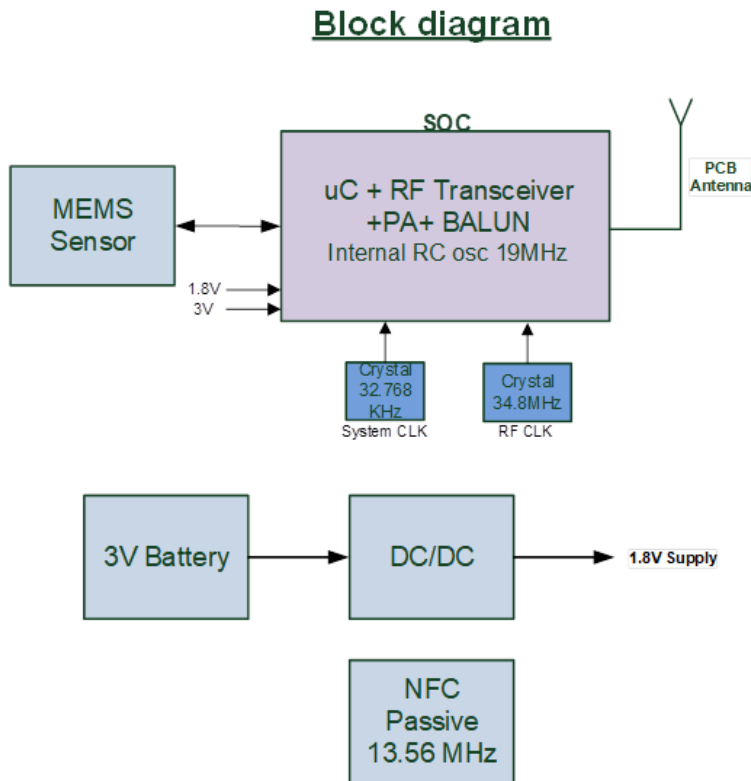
Block diagram

SOC

MEMS Sensor

uC + RF Transceiver +PA+ BALUN
Internal RC osc 19MHz

PCB Antenna

1.8V
3V

Crystal 32.768 KHz
System CLK

Crystal 34.8MHz
RF CLK

3V Battery

DC/DC

1.8V Supply

NFC Passive 13.56 MHz